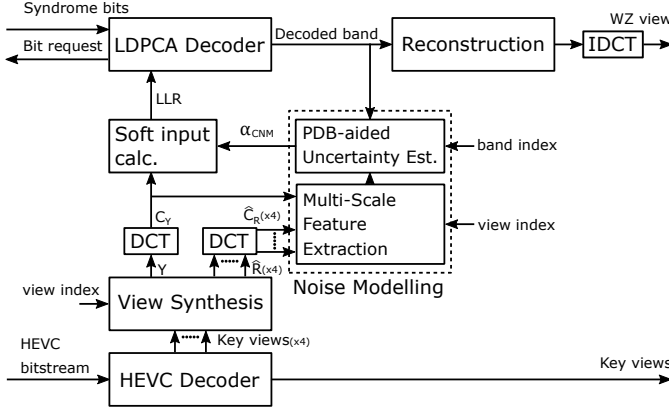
Syndrome bits

Bit request

LDPCA Decoder

Decoded band

Reconstruction

IDCT

WZ view

LLR

$\alpha_{CNM}$

Soft input calc.

PDB-aided Uncertainty Est.

band index

$C_Y$

$\hat{C}_R(x4)$

Multi-Scale Feature Extraction

view index

DCT

DCT

Y

$\hat{R}(x4)$

Noise Modelling

view index

View Synthesis

HEVC bitstream

Key views(x4)

HEVC Decoder

Key views